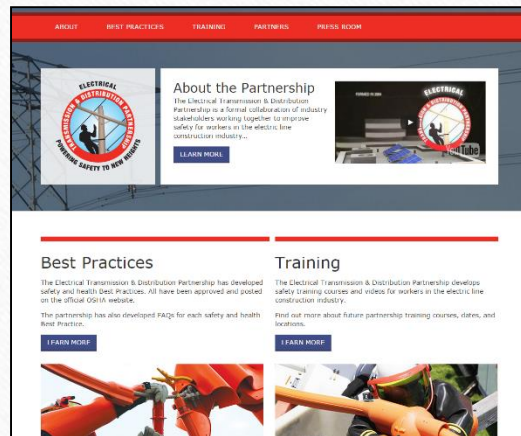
ABOUT BEST PRACTICES TRAINING PARTNERS PRESS ROOM

ELECTRICAL TRANSMISSION & DISTRIBUTION PARTNERSHIP POWERING SAFETY TO NEW HEIGHTS

About the Partnership

The Electrical Transmission & Distribution Partnership is a formal collaboration of industry stakeholders working together to improve safety for workers in the electric line construction industry...

LEARN MORE

ELECTRICAL

YouTube

Best Practices

The Electrical Transmission & Distribution Partnership has developed safety and health Best Practices. All have been approved and posted on the official OSHA website.

The partnership has also developed FAQs for each safety and health Best Practice.

LEARN MORE

Training

The Electrical Transmission & Distribution Partnership develops safety training courses and videos for workers in the electric line construction industry.

Find out more about future partnership training courses, dates, and locations.

LEARN MORE